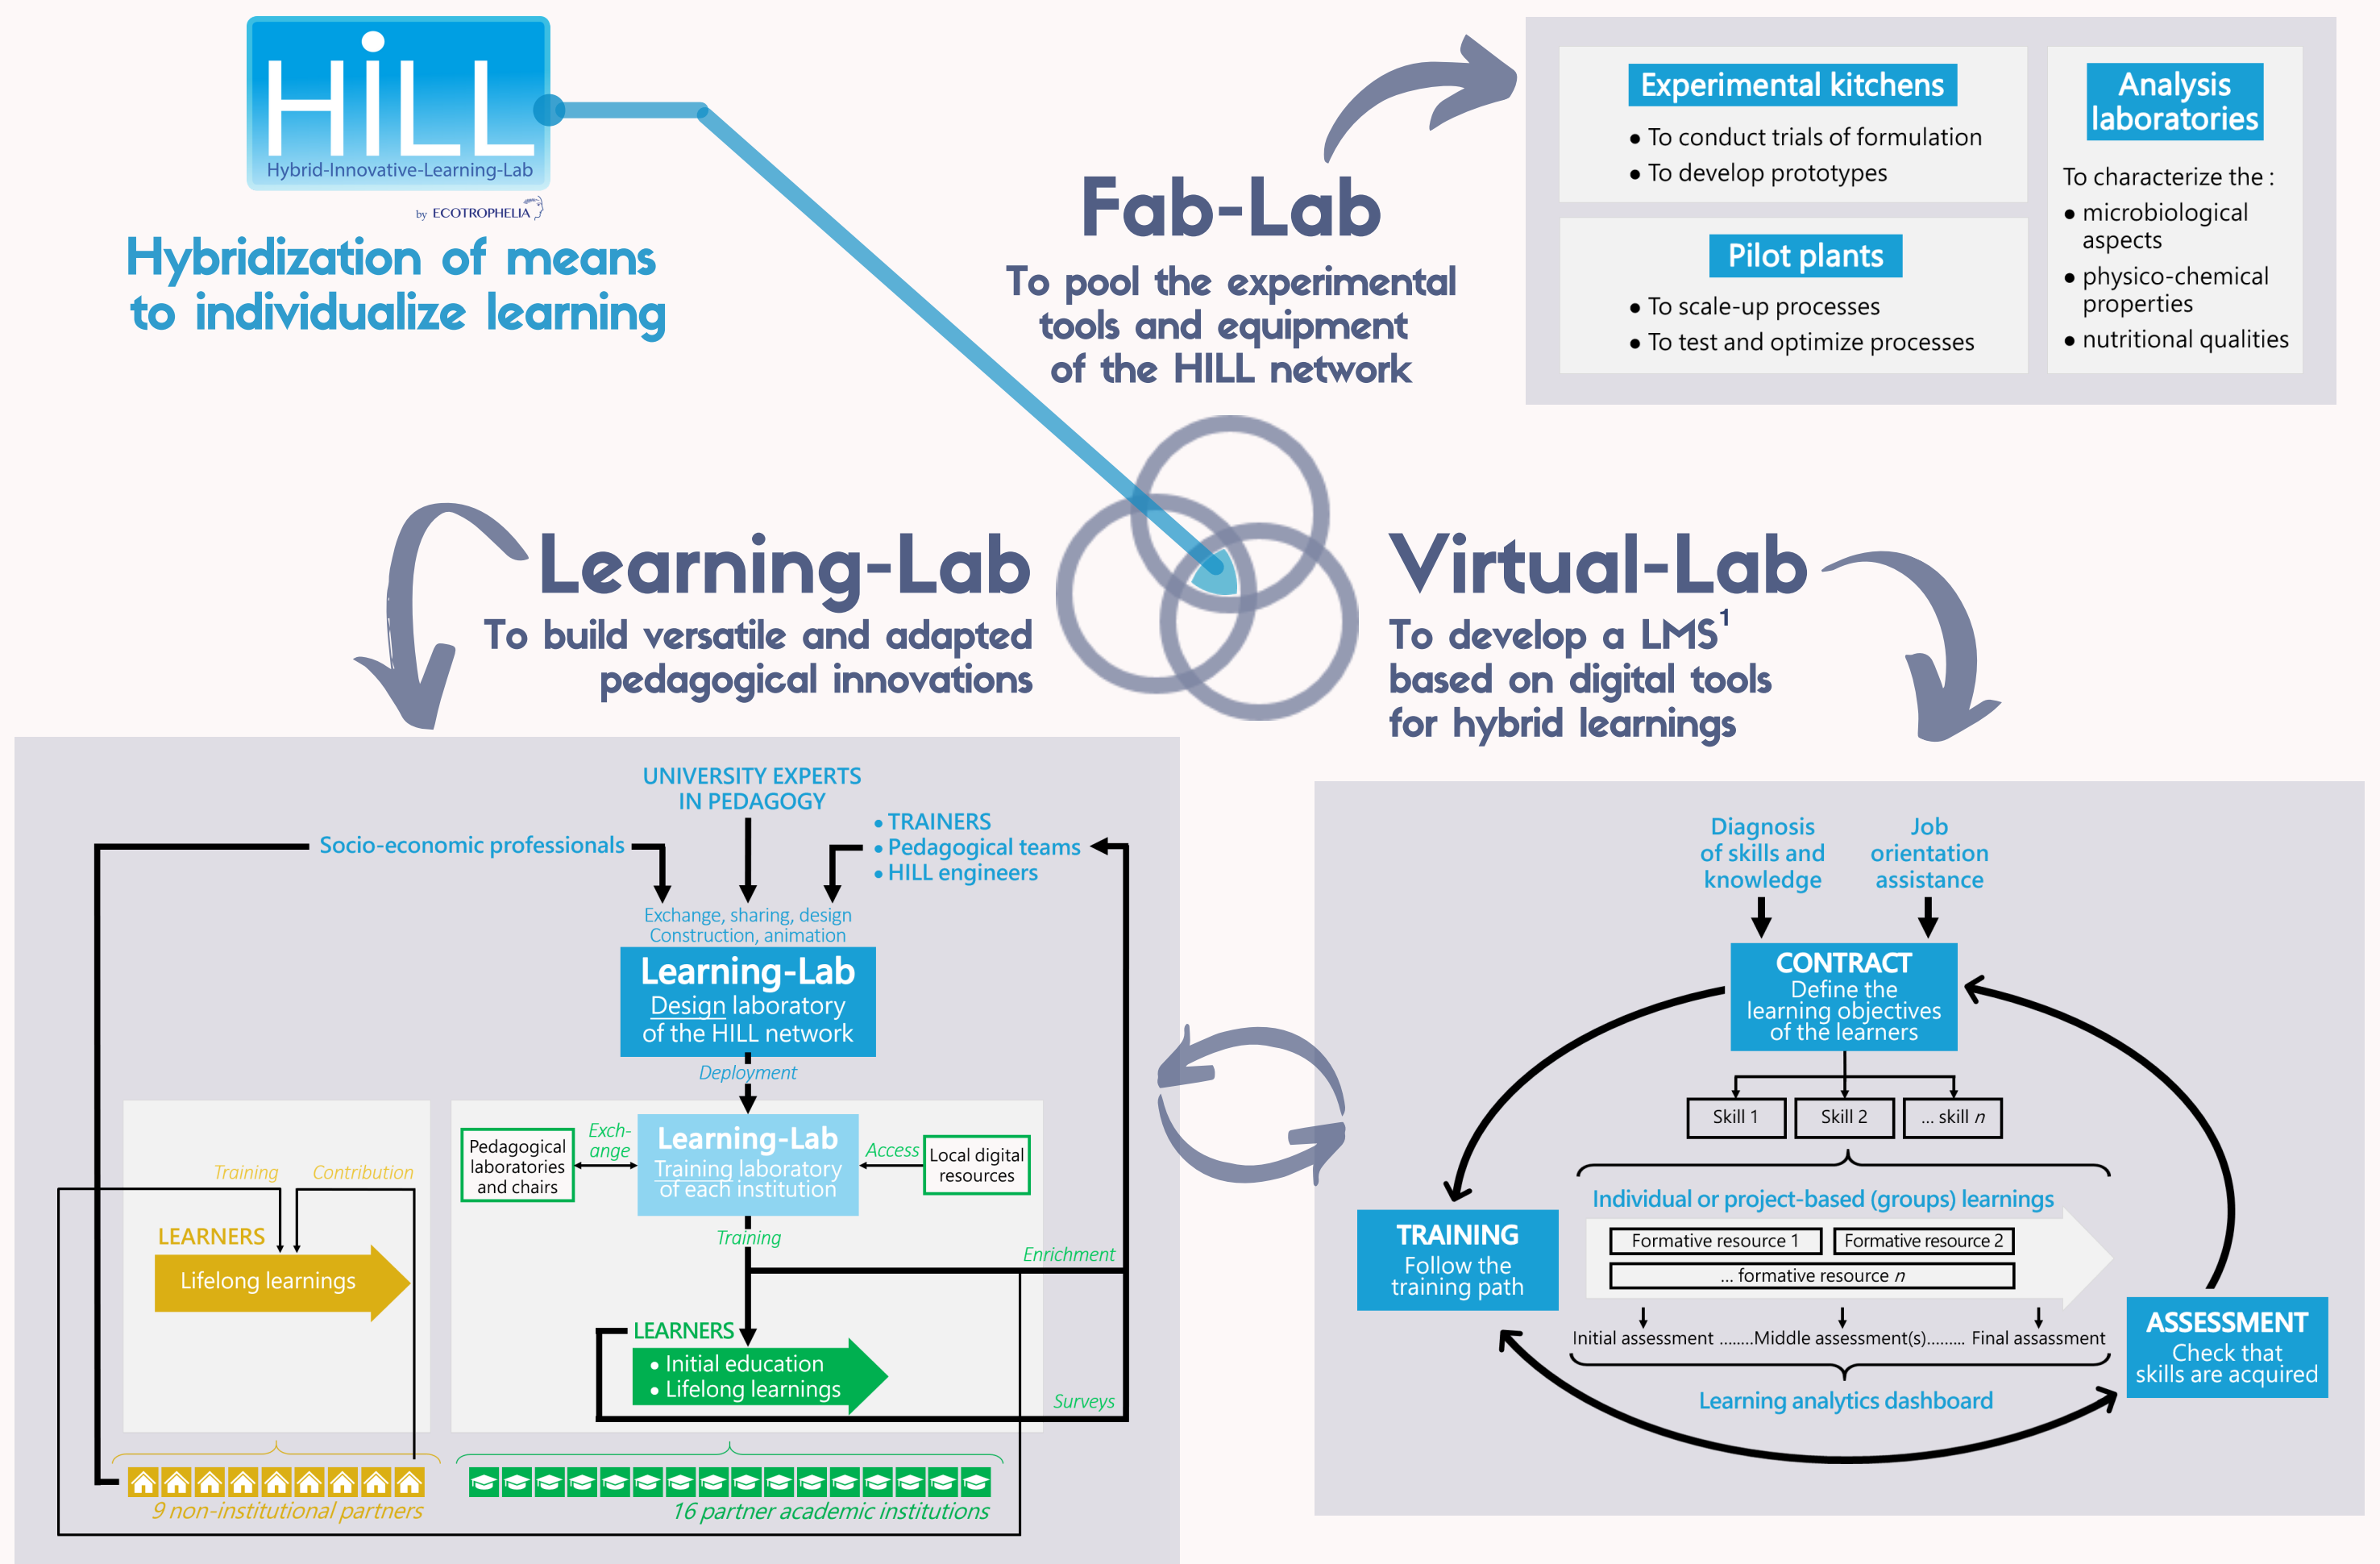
HiLL
Hybrid-Innovative-Learning-Lab
by ECOTROPHELIA

Hybridization of means to individualize learning

Fab-Lab
To pool the experimental tools and equipment of the HILL network

Experimental kitchens
• To conduct trials of formulation
• To develop prototypes

Pilot plants
• To scale-up processes
• To test and optimize processes

Analysis laboratories
To characterize the :
• microbiological aspects
• physico-chemical properties
• nutritional qualities

Learning-Lab
To build versatile and adapted pedagogical innovations

Virtual-Lab
To develop a LMS$^1$ based on digital tools for hybrid learnings

UNIVERSITY EXPERTS IN PEDAGOGY
Socio-economic professionals
• TRAINERS
• Pedagogical teams
• HILL engineers
Exchange, sharing, design
Construction, animation
Learning-Lab
Design laboratory
of the HILL network
Deployment
Pedagogical laboratories and chairs
Exch-ange
Learning-Lab
Training laboratory
of each institution
Access
Local digital resources
Training
Contribution
LEARNERS
Lifelong learnings
Training
Enrichment
LEARNERS
• Initial education
• Lifelong learnings
Surveys
9 non-institutional partners
16 partner academic institutions

Diagnosis of skills and knowledge
Job orientation assistance
CONTRACT
Define the learning objectives of the learners
Skill 1
Skill 2
... skill $n$
Individual or project-based (groups) learnings
Formative resource 1
Formative resource 2
... formative resource $n$
TRAINING
Follow the training path
Initial assessment ........Middle assessment(s)......... Final assessment
ASSESSMENT
Check that skills are acquired
Learning analytics dashboard